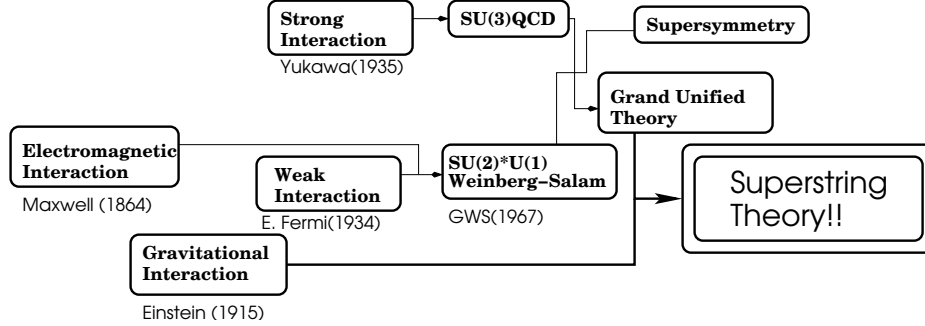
Strong Interaction

Yukawa(1935)

SU(3)QCD

Supersymmetry

Grand Unified Theory

Electromagnetic Interaction

Maxwell (1864)

Weak Interaction

E. Fermi(1934)

SU(2)*U(1) Weinberg–Salam

GWS(1967)

Superstring Theory!!

Gravitational Interaction

Einstein (1915)